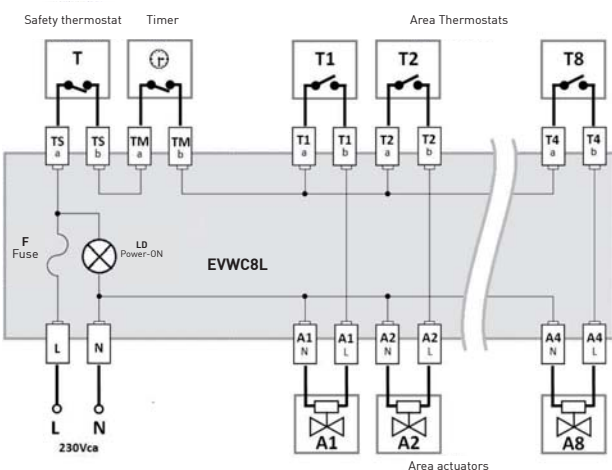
Safety thermostat Timer Area Thermostats

T

T1 T2 T8

TS a TS b TM a TM b T1 a T1 b T2 a T2 b T4 a T4 b

F Fuse

LD Power-ON

EVWC8L

L N A1 N A1 L A2 N A2 L A4 N A4 L

L N 230Vca

A1 A2 A8

Area actuators